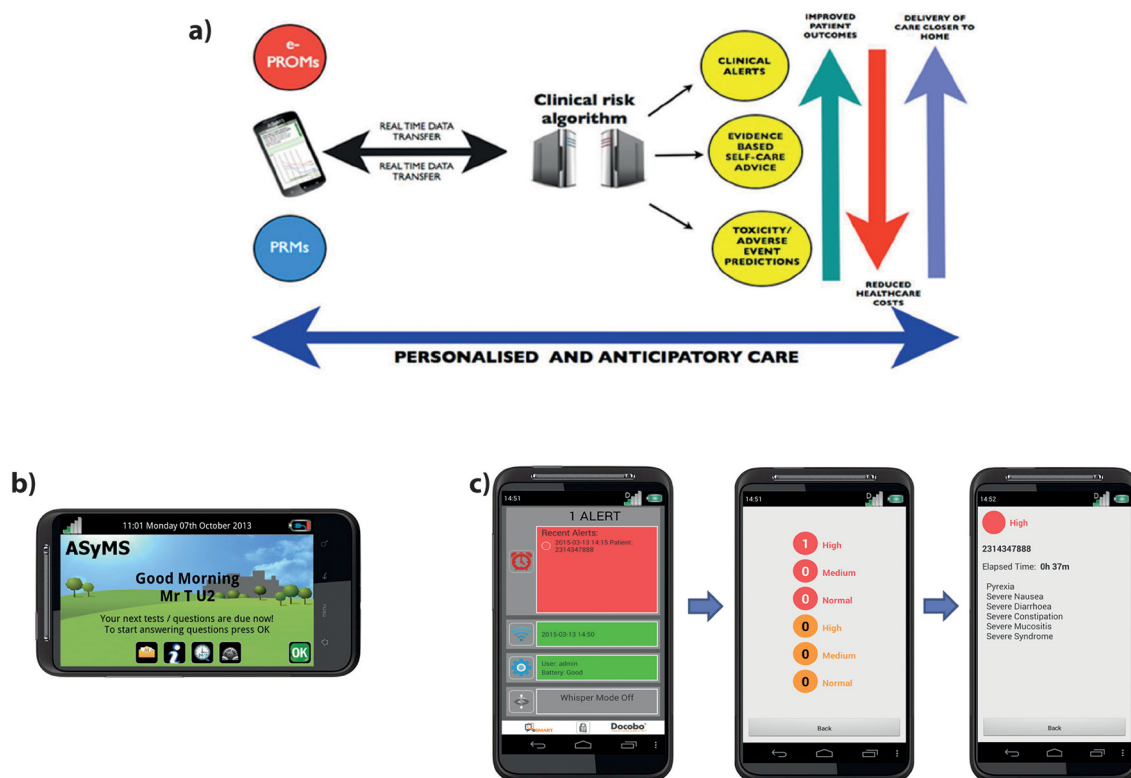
a)

e-PROMs

PRMs

REAL TIME DATA TRANSFER

REAL TIME DATA TRANSFER

Clinical risk algorithm

CLINICAL ALERTS

EVIDENCE BASED SELF-CARE ADVICE

TOXICITY/ ADVERSE EVENT PREDICTIONS

IMPROVED PATIENT OUTCOMES

DELIVERY OF CARE CLOSER TO HOME

REDUCED HEALTHCARE COSTS

PERSONALISED AND ANTICIPATORY CARE

b)

11:01 Monday 07th October 2013

ASyMS

Good Morning
Mr T U2

Your next tests / questions are due now!
To start answering questions press OK

OK

c)

14:51

1 ALERT

Recent Alerts:
2015-03-13 14:15 Patient: 2314347888

2015-03-13 14:50

User: admin
Battery: Good

Whisper Mode Off

Docobo

14:51

1 High
0 Medium
0 Normal
0 High
0 Medium
0 Normal

Back

14:52

High

2314347888

Elapsed Time: 0h 37m

Pyrexia
Severe Nausea
Severe Diarrhoea
Severe Constipation
Severe Mucositis
Severe Syndrome

Back